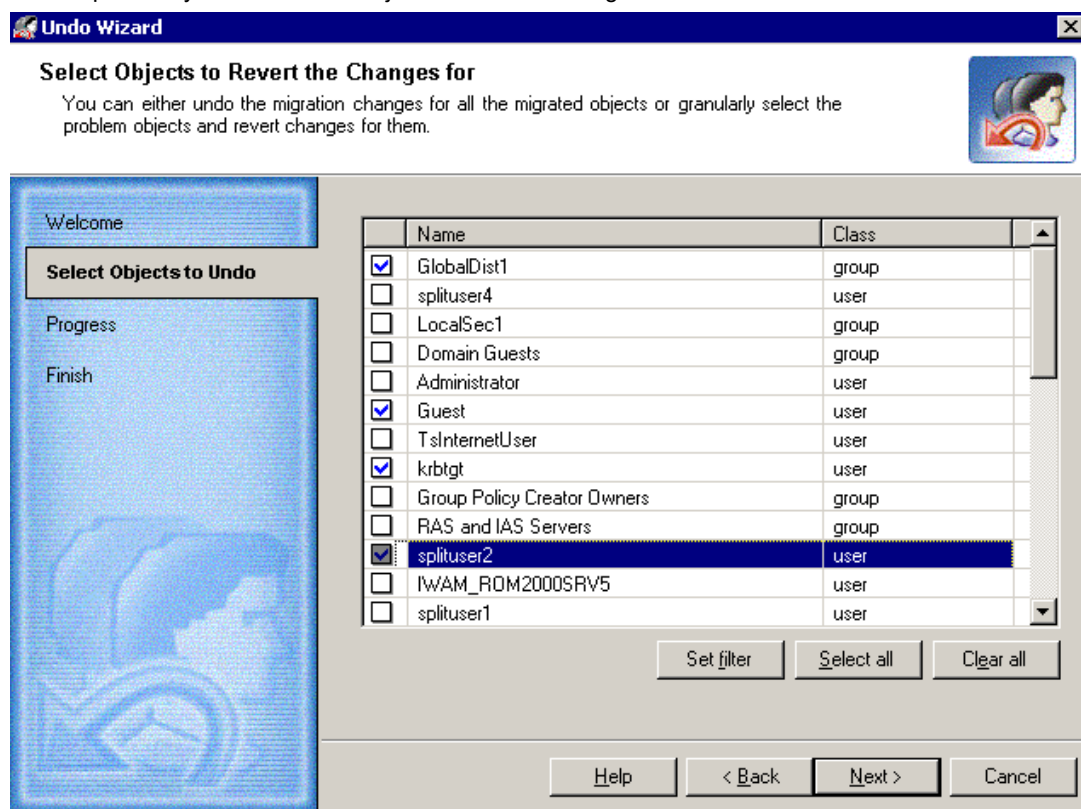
Undo Wizard

Select Objects to Revert the Changes for

You can either undo the migration changes for all the migrated objects or granularly select the problem objects and revert changes for them.

Welcome

Select Objects to Undo

Progress

Finish

| | Name | Class |
|---|---|---|
| ☑ | GlobalDist1 | group |
| ☐ | splituser4 | user |
| ☐ | LocalSec1 | group |
| ☐ | Domain Guests | group |
| ☐ | Administrator | user |
| ☑ | Guest | user |
| ☐ | TsInternetUser | user |
| ☑ | krbtgt | user |
| ☐ | Group Policy Creator Owners | group |
| ☐ | RAS and IAS Servers | group |
| ☑ | splituser2 | user |
| ☐ | IWAM_ROM2000SRV5 | user |
| ☐ | splituser1 | user |

Set filter

Select all

Clear all

Help

< Back

Next >

Cancel